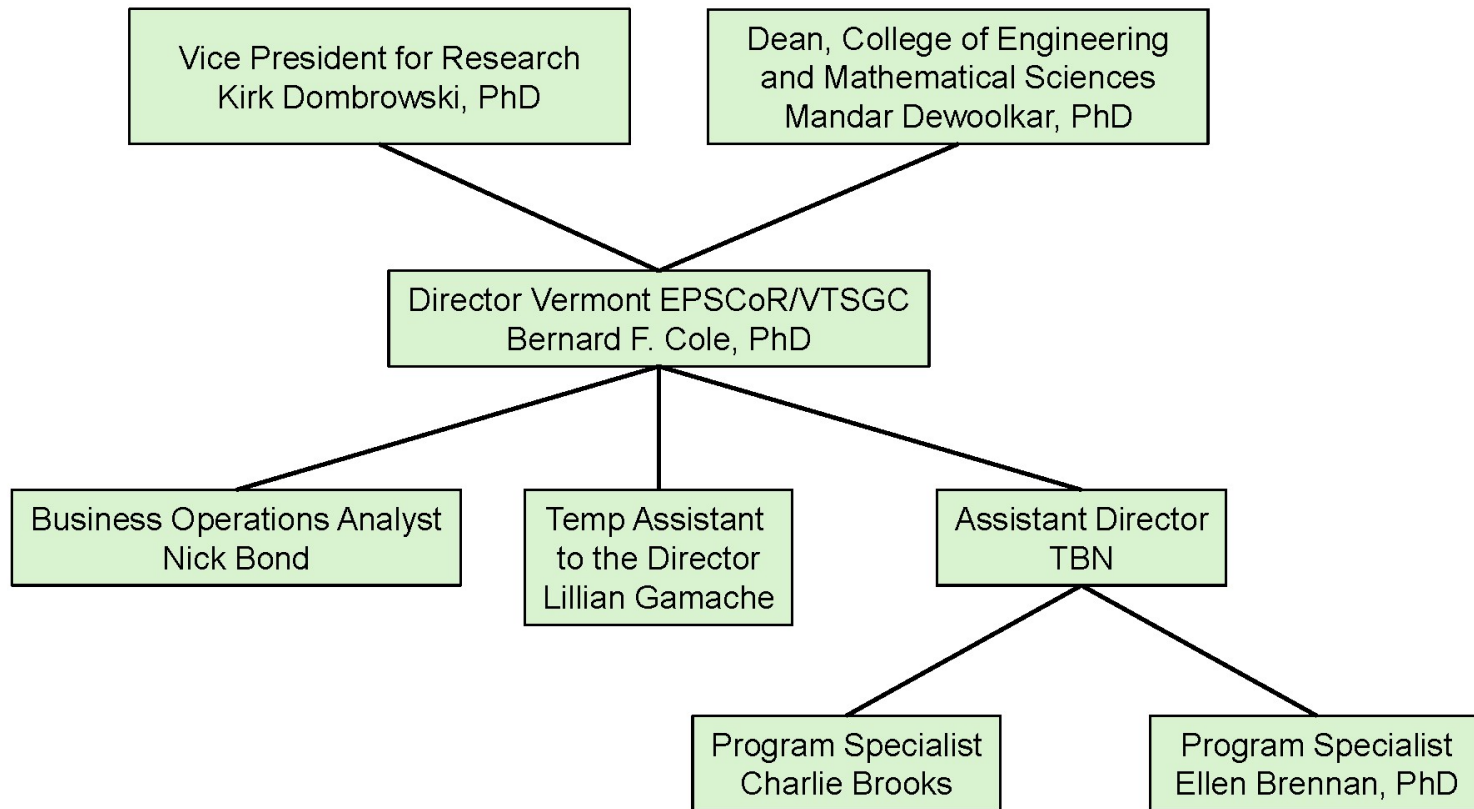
Vice President for Research
Kirk Dombrowski, PhD

Dean, College of Engineering and Mathematical Sciences
Mandar Dewoolkar, PhD

Director Vermont EPSCoR/VTSGC
Bernard F. Cole, PhD

Business Operations Analyst
Nick Bond

Temp Assistant to the Director
Lillian Gamache

Assistant Director
TBN

Program Specialist
Charlie Brooks

Program Specialist
Ellen Brennan, PhD